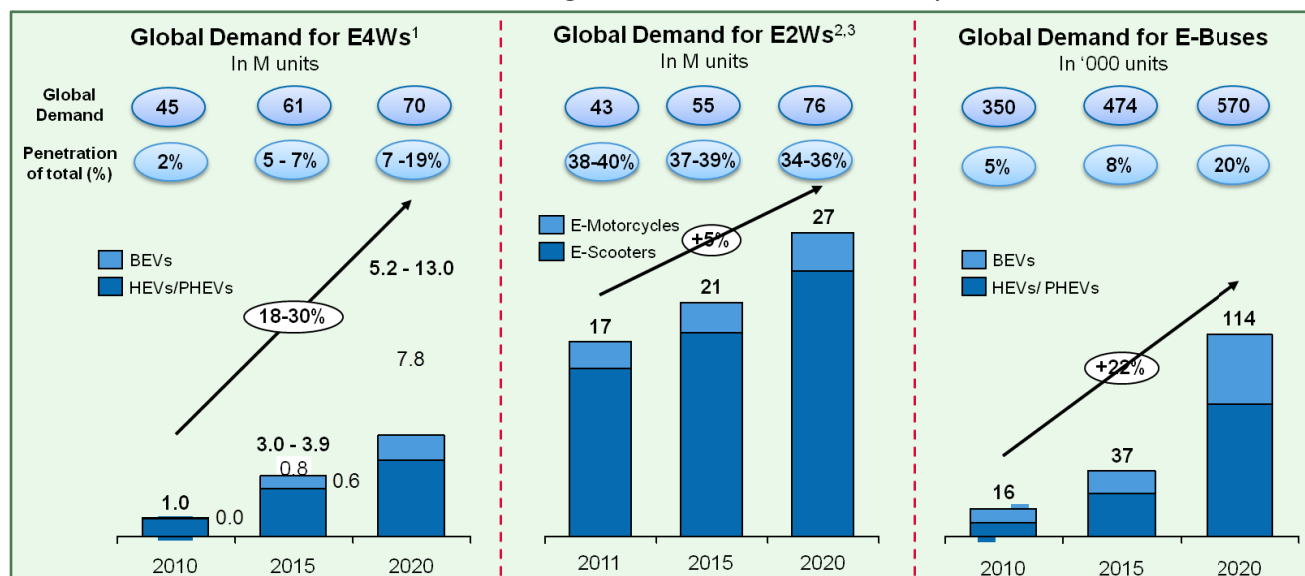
Global Demand for E4Ws$^{1}$
In M units

Global Demand: 45, 61, 70
Penetration of total (%): 2%, 5 - 7%, 7 -19%

BEVs
HEVs/PHEVs

18-30%

5.2 - 13.0
7.8
3.0 - 3.9
0.8
0.6
1.0
0.0

2010, 2015, 2020

Global Demand for E2Ws$^{2,3}$
In M units

43, 55, 76
38-40%, 37-39%, 34-36%

E-Motorcycles
E-Scooters

+5%

17, 21, 27

2011, 2015, 2020

Global Demand for E-Buses
In '000 units

350, 474, 570
5%, 8%, 20%

BEVs
HEVs/ PHEVs

+22%

16, 37, 114

2010, 2015, 2020